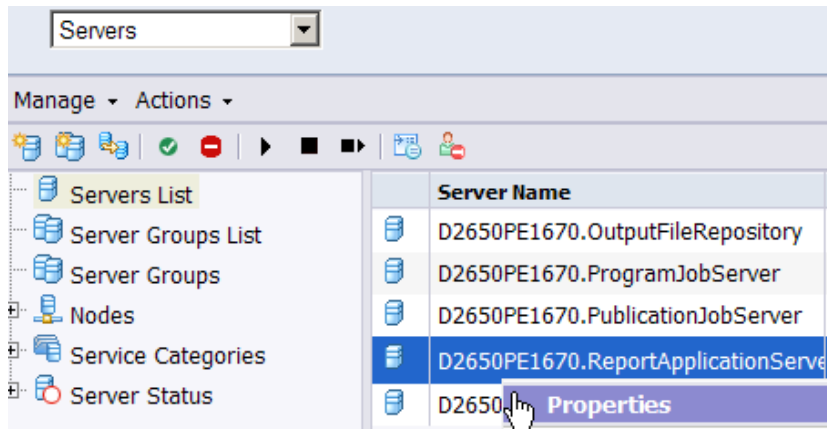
Servers

Manage ▾ Actions ▾

Servers List
Server Groups List
Server Groups
Nodes
Service Categories
Server Status

| Server Name |
|---|
| D2650PE1670.OutputFileRepository |
| D2650PE1670.ProgramJobServer |
| D2650PE1670.PublicationJobServer |
| D2650PE1670.ReportApplicationServe |
| D2650 |

Properties